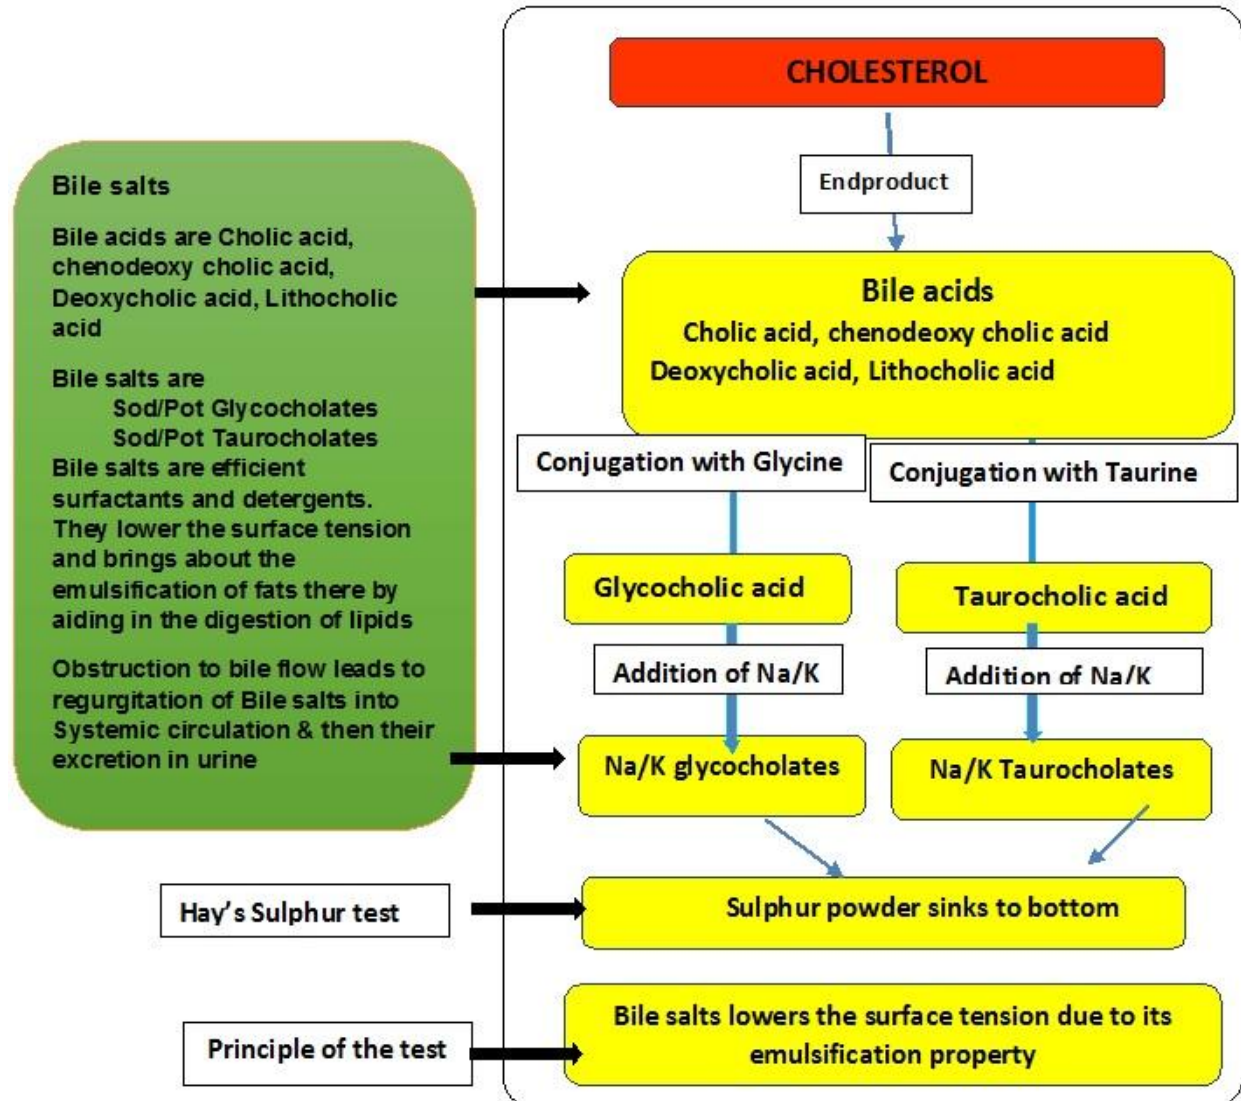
Bile salts

Bile acids are Cholic acid, chenodeoxy cholic acid, Deoxycholic acid, Lithocholic acid

Bile salts are
Sod/Pot Glycocholates
Sod/Pot Taurocholates
Bile salts are efficient surfactants and detergents. They lower the surface tension and brings about the emulsification of fats there by aiding in the digestion of lipids

Obstruction to bile flow leads to regurgitation of Bile salts into Systemic circulation & then their excretion in urine

CHOLESTEROL

Endproduct

Bile acids
Cholic acid, chenodeoxy cholic acid
Deoxycholic acid, Lithocholic acid

Conjugation with Glycine

Conjugation with Taurine

Glycocholic acid

Taurocholic acid

Addition of Na/K

Addition of Na/K

Na/K glycocholates

Na/K Taurocholates

Hay's Sulphur test

Sulphur powder sinks to bottom

Principle of the test

Bile salts lowers the surface tension due to its emulsification property